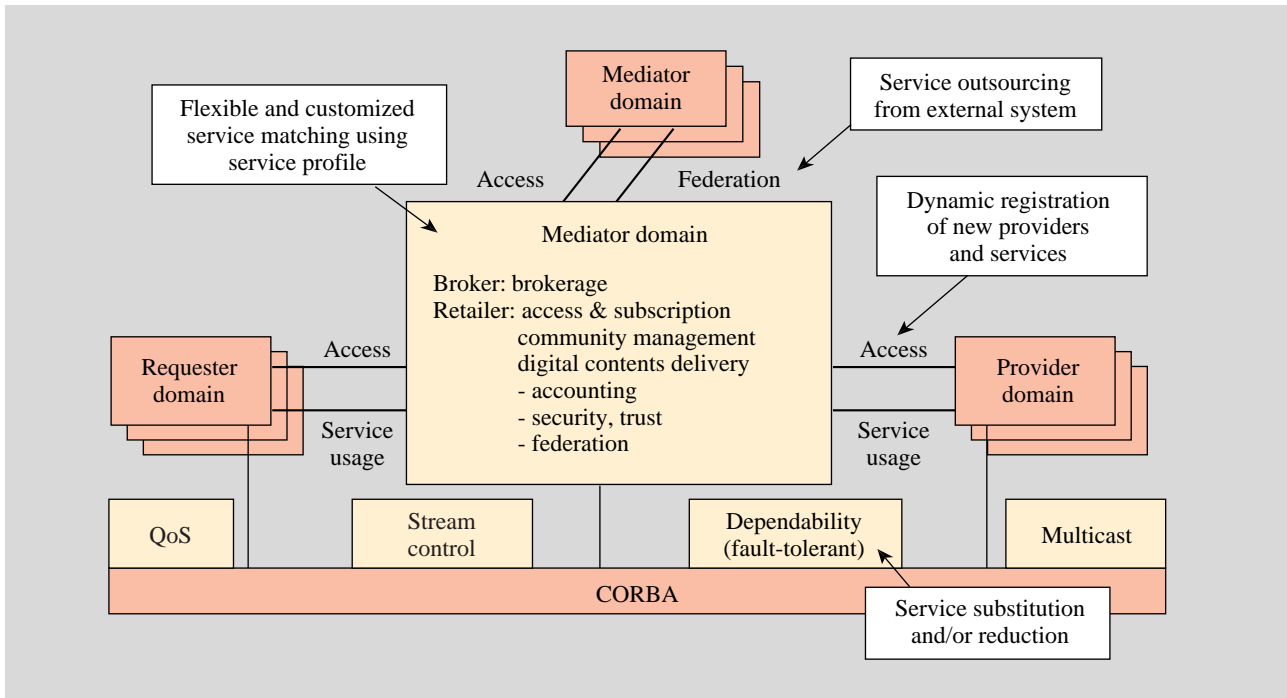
Mediator domain

Flexible and customized service matching using service profile

Service outsourcing from external system

Access

Federation

Dynamic registration of new providers and services

Mediator domain

Broker: brokerage
Retailer: access & subscription
community management
digital contents delivery
- accounting
- security, trust
- federation

Requester domain

Access

Service usage

Access

Service usage

Provider domain

QoS

Stream control

Dependability (fault-tolerant)

Multicast

CORBA

Service substitution and/or reduction